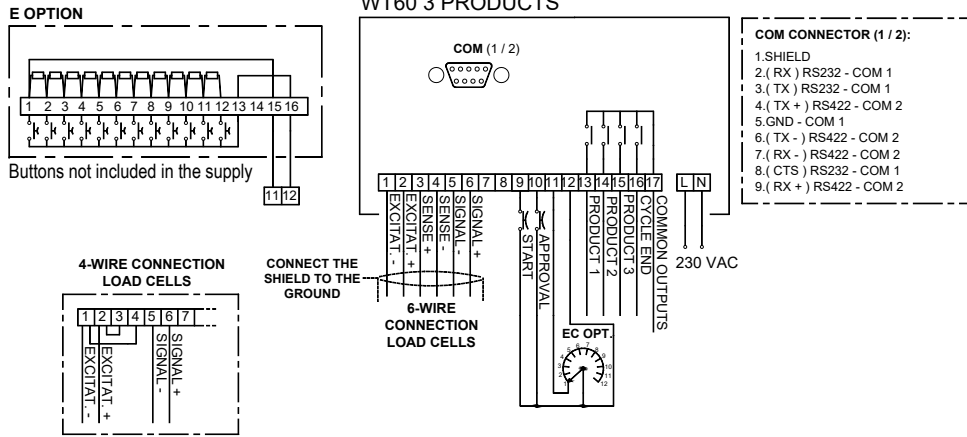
E OPTION

WT60 3 PRODUCTS

1 2 3 4 5 6 7 8 9 10 11 12 13 14 15 16

Buttons not included in the supply

11 12

COM (1 / 2)

COM CONNECTOR (1 / 2):
1.SHIELD
2.( RX ) RS232 - COM 1
3.( TX ) RS232 - COM 1
4.( TX + ) RS422 - COM 2
5.GND - COM 1
6.( TX - ) RS422 - COM 2
7.( RX - ) RS422 - COM 2
8.( CTS ) RS232 - COM 1
9.( RX + ) RS422 - COM 2

1 2 3 4 5 6 7 8 9 10 11 12 13 14 15 16 17 L N

EXCITAT. -
EXCITAT. +
SENSE +
SENSE -
SIGNAL -
SIGNAL +
START
APPROVAL
PRODUCT 1
PRODUCT 2
PRODUCT 3
CYCLE END
COMMON OUTPUTS

230 VAC

CONNECT THE SHIELD TO THE GROUND

6-WIRE CONNECTION LOAD CELLS

4-WIRE CONNECTION LOAD CELLS

1 2 3 4 5 6 7

EXCITAT. -
EXCITAT. +
SIGNAL -
SIGNAL +

EC OPT.

1 2 3 4 5 6 7 8 9 10 11 12